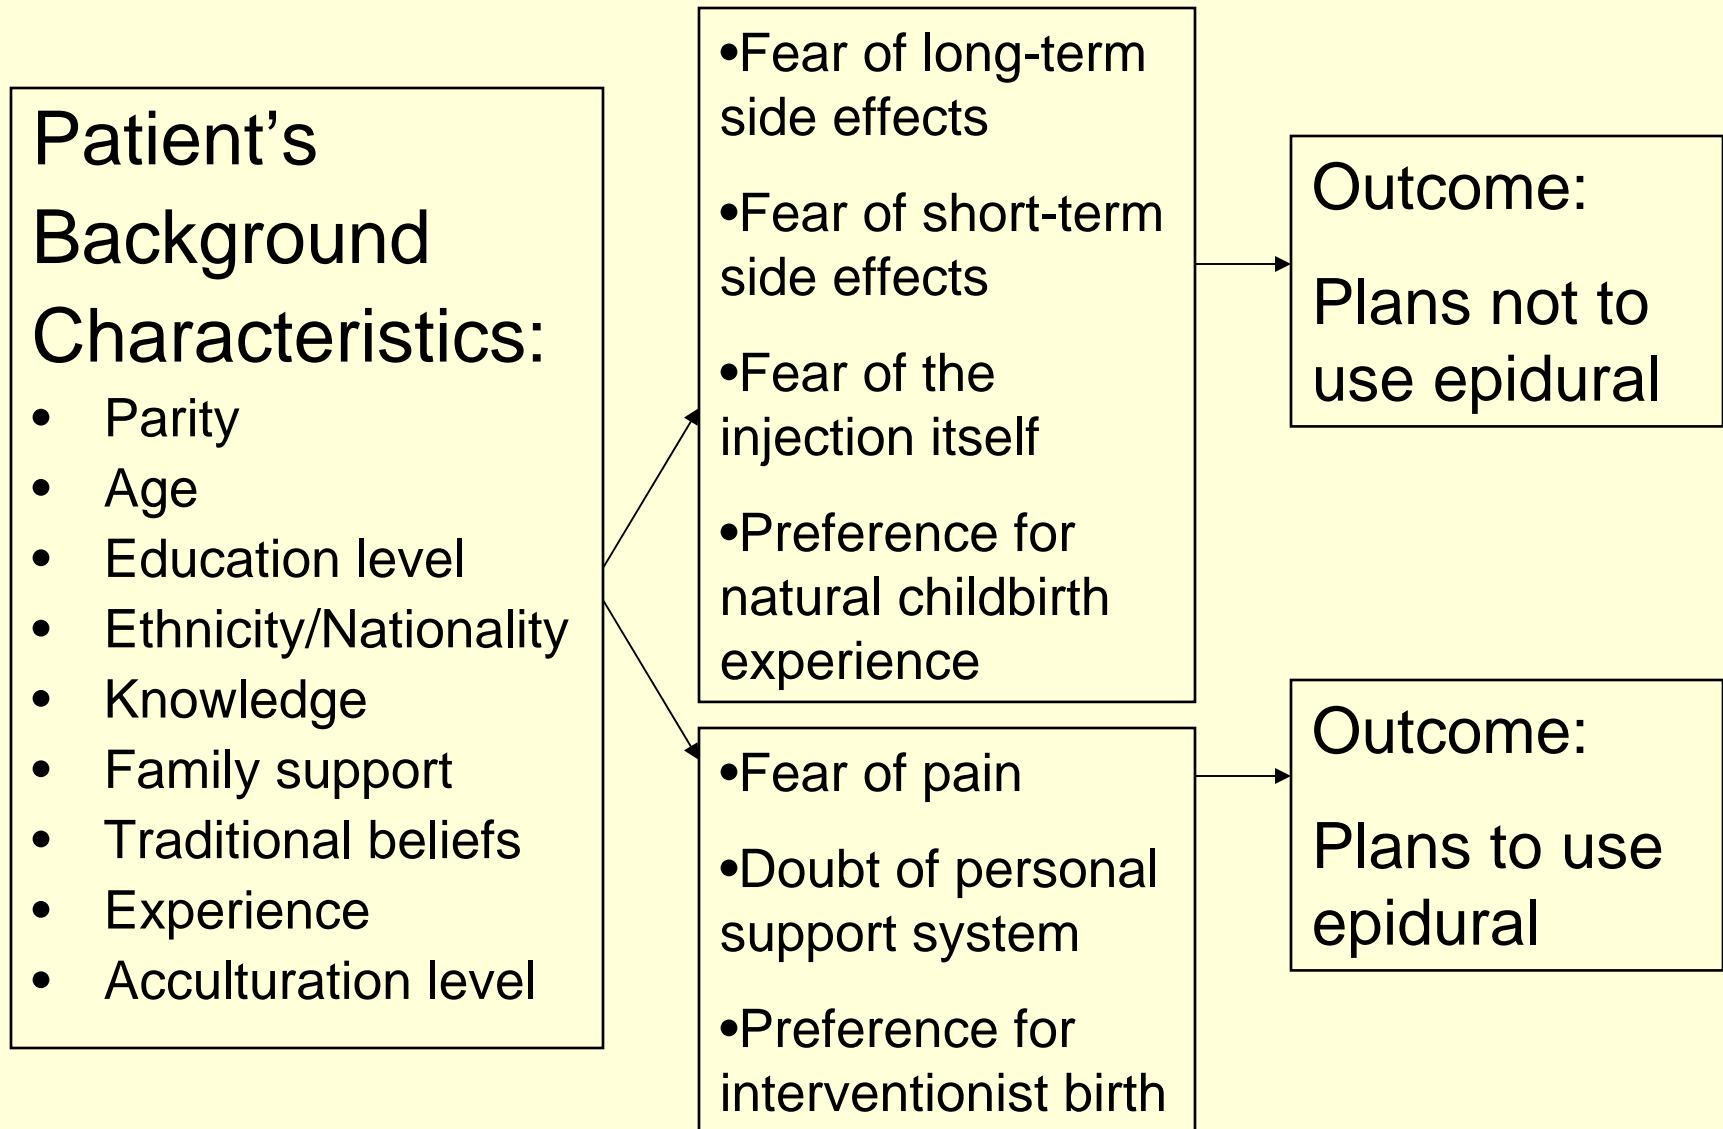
Patient’s Background Characteristics:

- Parity
- Age
- Education level
- Ethnicity/Nationality
- Knowledge
- Family support
- Traditional beliefs
- Experience
- Acculturation level

•Fear of long-term side effects

•Fear of short-term side effects

•Fear of the injection itself

•Preference for natural childbirth experience

Outcome:

Plans not to use epidural

•Fear of pain

•Doubt of personal support system

•Preference for interventionist birth

Outcome:

Plans to use epidural